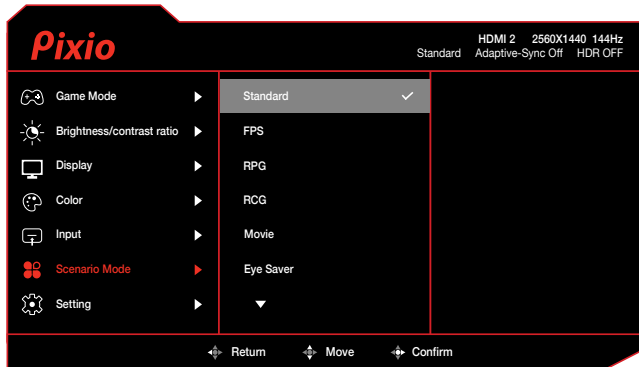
Pixio

HDMI 2 2560X1440 144Hz
Standard Adaptive-Sync Off HDR OFF

Game Mode
Brightness/contrast ratio
Display
Color
Input
Scenario Mode
Setting

Standard
FPS
RPG
RCG
Movie
Eye Saver

Return Move Confirm